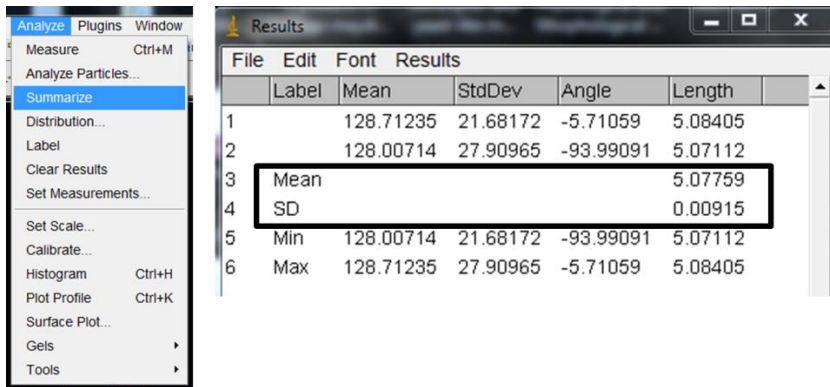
Analyze Plugins Window
Measure Ctrl+M
Analyze Particles...
Summarize
Distribution...
Label
Clear Results
Set Measurements...
Set Scale...
Calibrate...
Histogram Ctrl+H
Plot Profile Ctrl+K
Surface Plot...
Gels
Tools

Results

File Edit Font Results

| | Label | Mean | StdDev | Angle | Length |
|---|---|---|---|---|---|
| 1 | | 128.71235 | 21.68172 | -5.71059 | 5.08405 |
| 2 | | 128.00714 | 27.90965 | -93.99091 | 5.07112 |
| 3 | Mean | | | | 5.07759 |
| 4 | SD | | | | 0.00915 |
| 5 | Min | 128.00714 | 21.68172 | -93.99091 | 5.07112 |
| 6 | Max | 128.71235 | 27.90965 | -5.71059 | 5.08405 |